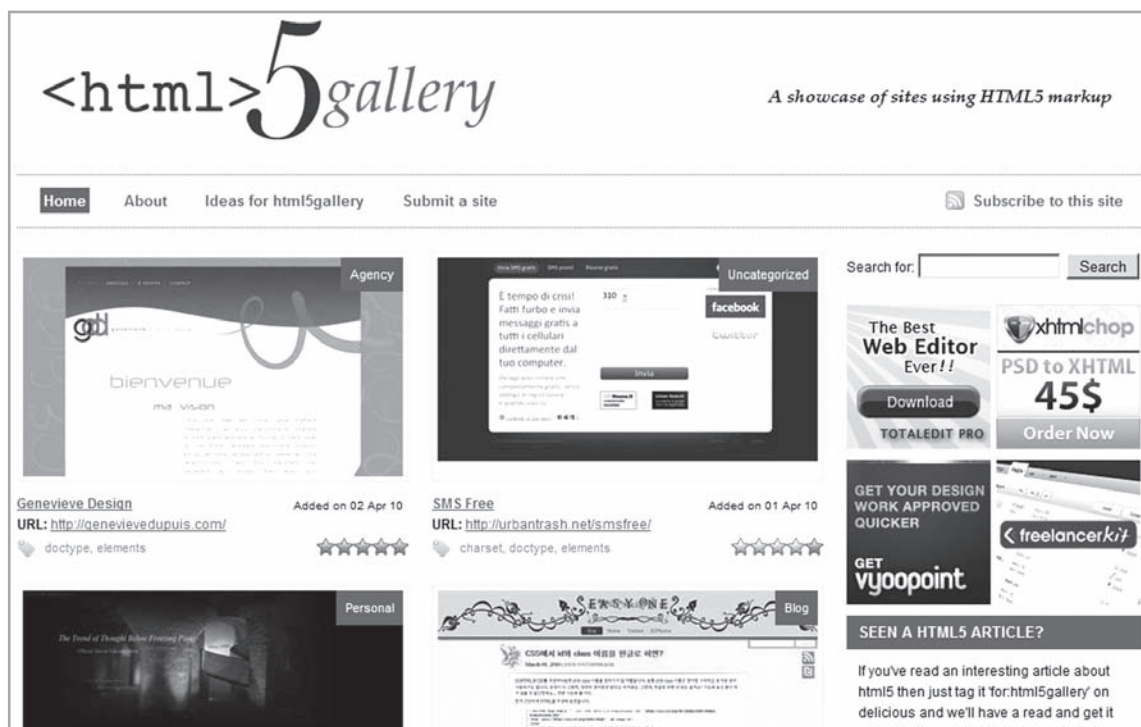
<html>5gallery

A showcase of sites using HTML5 markup

Home About Ideas for html5gallery Submit a site

Subscribe to this site

Agency

bienvenue

ma vision

Genevieve Design

Added on 02 Apr 10

URL: http://genevievedupuis.com/

doctype, elements

Invia SMS gratis

È tempo di crisi! Fatti furbo e invia messaggi gratis a tutti i cellulari direttamente dal tuo computer.

facebook

twitter

Invia

Uncategorized

SMS Free

Added on 01 Apr 10

URL: http://urbantrash.net/smsfree/

charset, doctype, elements

Search for:

Search

The Best Web Editor Ever!!

Download

TOTALEDIT PRO

xhtmlchop

PSD to XHTML

45$

Order Now

GET YOUR DESIGN WORK APPROVED QUICKER

GET vyoopoint

freelancerkit

Personal

The Trend of Thought Below Freezing Point

Blog

SEEN A HTML5 ARTICLE?

If you've read an interesting article about html5 then just tag it 'for:html5gallery' on delicious and we'll have a read and get it